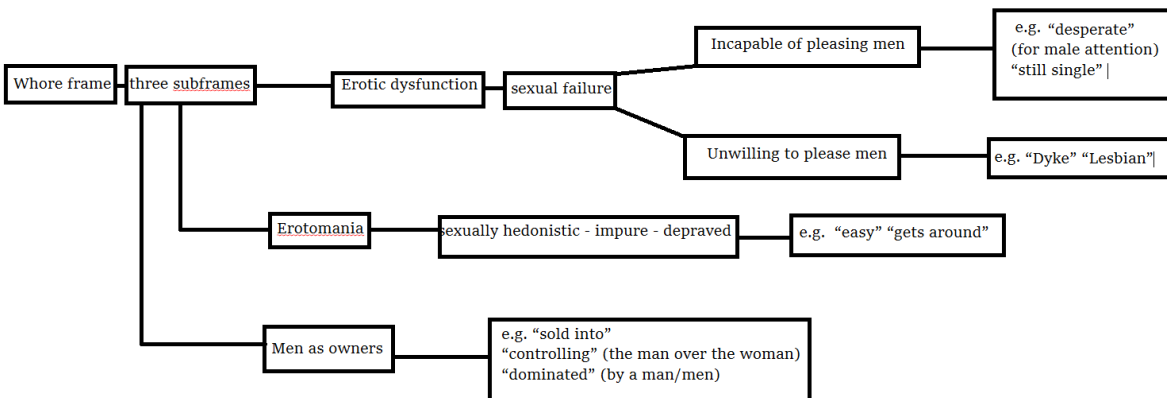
Whore frame

three subframes

Erotic dysfunction

sexual failure

Incapable of pleasing men

e.g. “desperate” (for male attention) “still single” |

Unwilling to please men

e.g. “Dyke” “Lesbian”|

Erotomania

sexually hedonistic - impure - depraved

e.g. “easy” “gets around”

Men as owners

e.g. “sold into”
“controlling” (the man over the woman)
“dominated” (by a man/men)